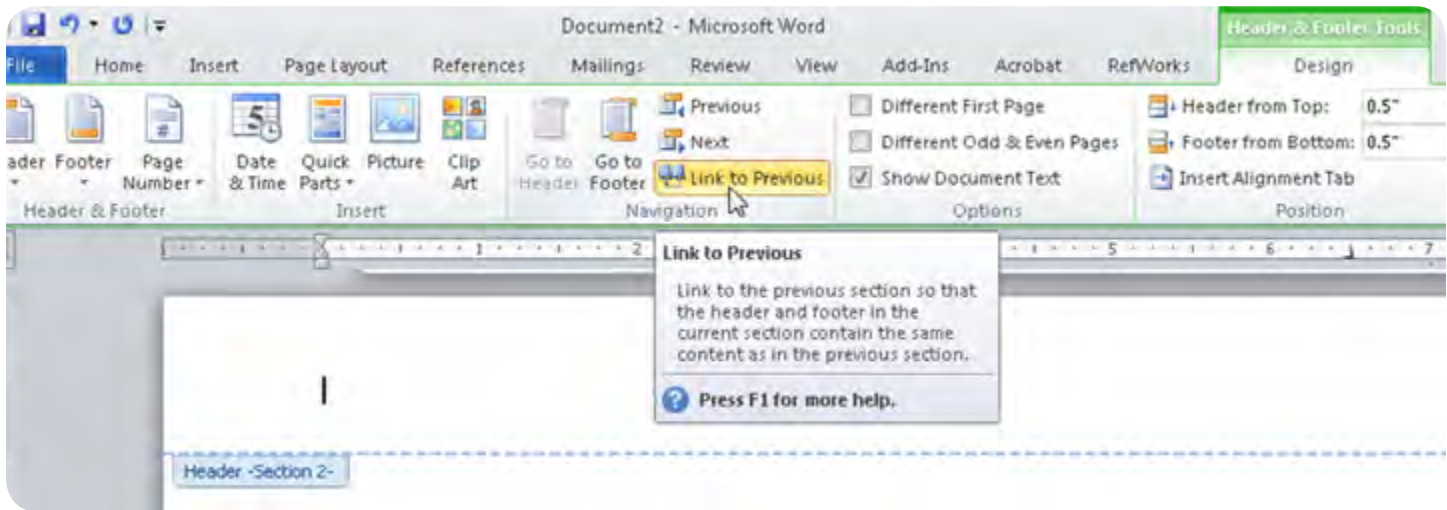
Document2 - Microsoft Word

Header & Footer Tools

File Home Insert Page Layout References Mailings Review View Add-Ins Acrobat RefWorks Design

ader Footer Page Number

Header & Footer

Date & Time Quick Parts Picture Clip Art

Insert

Go to Header Go to Footer

Previous

Next

Link to Previous

Navigation

Different First Page

Different Odd & Even Pages

Show Document Text

Options

Header from Top: 0.5"

Footer from Bottom: 0.5"

Insert Alignment Tab

Position

1 2 5 6 7

Link to Previous

Link to the previous section so that the header and footer in the current section contain the same content as in the previous section.

Press F1 for more help.

Header -Section 2-